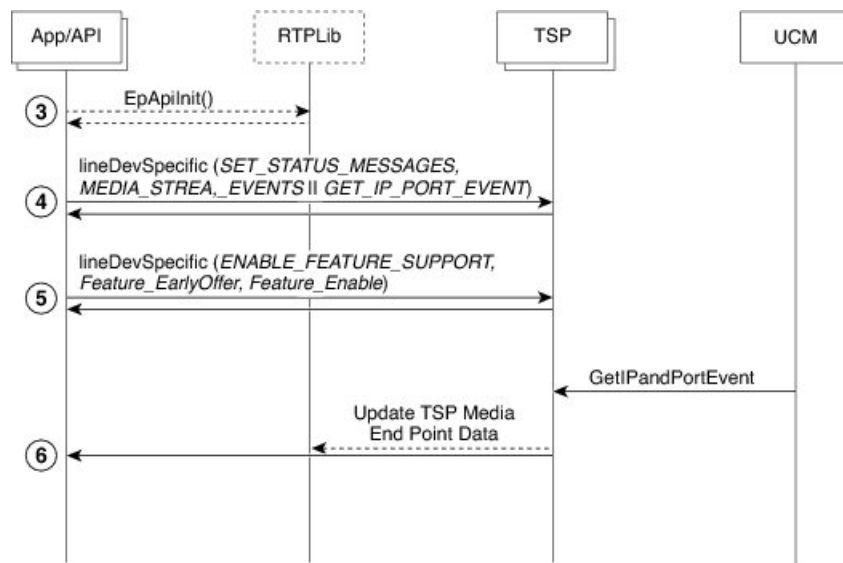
App/API

RTPLib

TSP

UCM

3

EpApiInit()

4

lineDevSpecific (SET_STATUS_MESSAGES, MEDIA_STREA,_EVENTS II GET_IP_PORT_EVENT)

5

lineDevSpecific (ENABLE_FEATURE_SUPPORT, Feature_EarlyOffer, Feature_Enable)

GetIPandPortEvent

Update TSP Media End Point Data

6